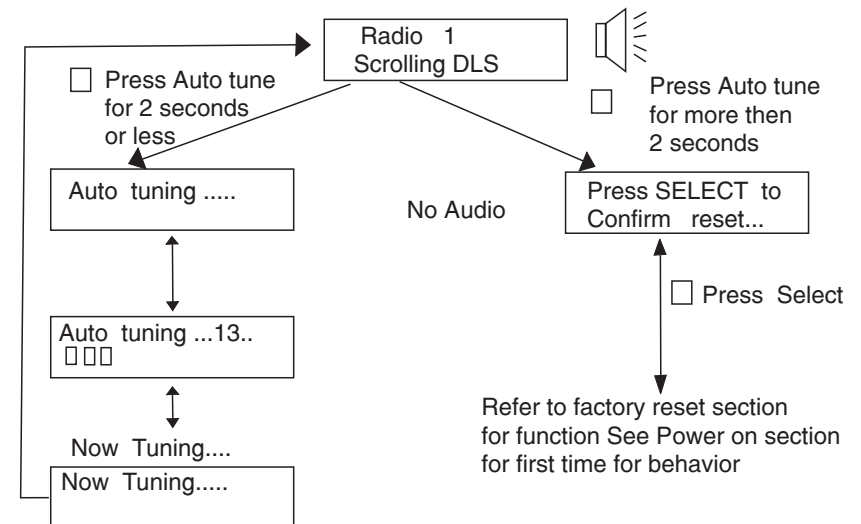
Radio 1
Scrolling DLS

Press Auto tune for 2 seconds or less

Press Auto tune for more then 2 seconds

Auto tuning .....

No Audio

Press SELECT to Confirm reset...

Auto tuning ...13..

Press Select

Now Tuning....

Now Tuning.....

Refer to factory reset section for function See Power on section for first time for behavior